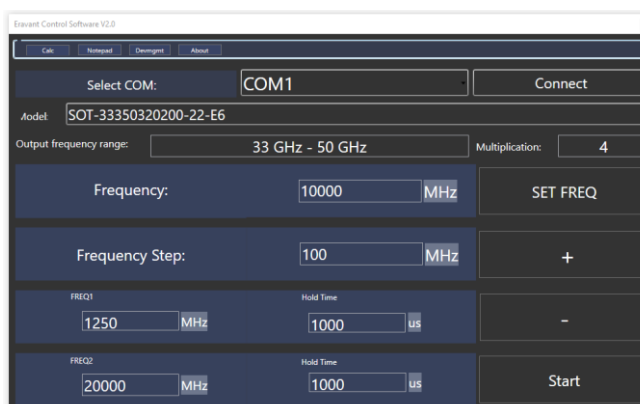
Eravant Control Software V2.0

Calc Notepad Devmgmt About

Select COM:
COM1
Connect

Model: SOT-33350320200-22-E6

Output frequency range: 33 GHz - 50 GHz
Multiplication: 4

Frequency: 10000 MHz
SET FREQ

Frequency Step: 100 MHz
+

FREQ1
1250 MHz
Hold Time
1000 us
-

FREQ2
20000 MHz
Hold Time
1000 us
Start